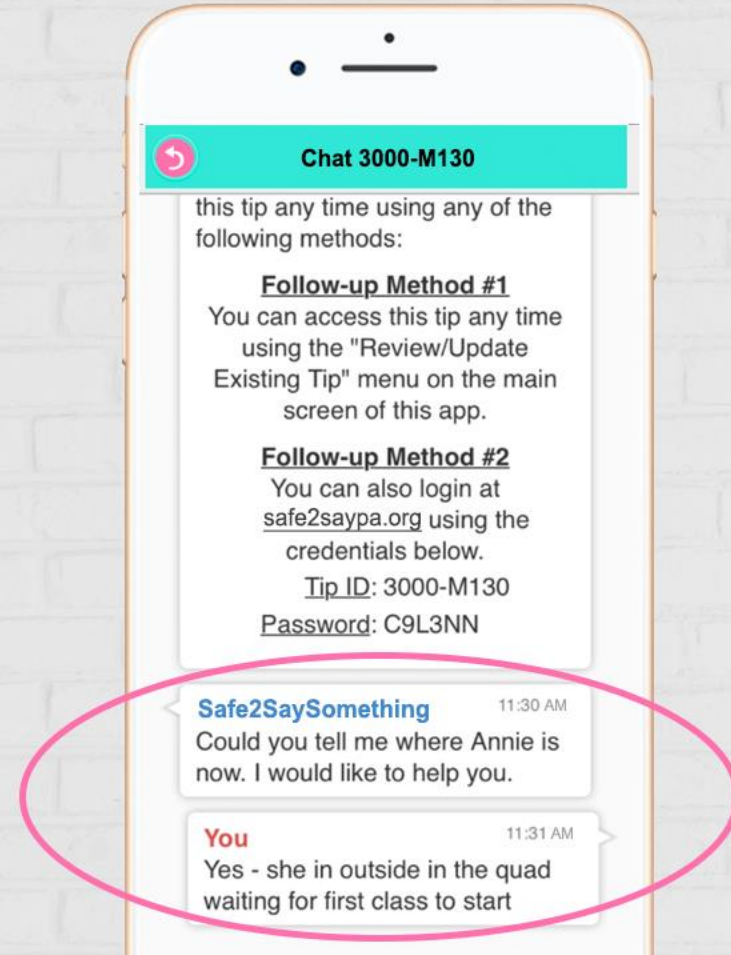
Chat 3000-M130

this tip any time using any of the following methods:

Follow-up Method #1
You can access this tip any time using the "Review/Update Existing Tip" menu on the main screen of this app.

Follow-up Method #2
You can also login at safe2saypa.org using the credentials below.
Tip ID: 3000-M130
Password: C9L3NN

Safe2SaySomething 11:30 AM
Could you tell me where Annie is now. I would like to help you.

You 11:31 AM
Yes - she in outside in the quad waiting for first class to start